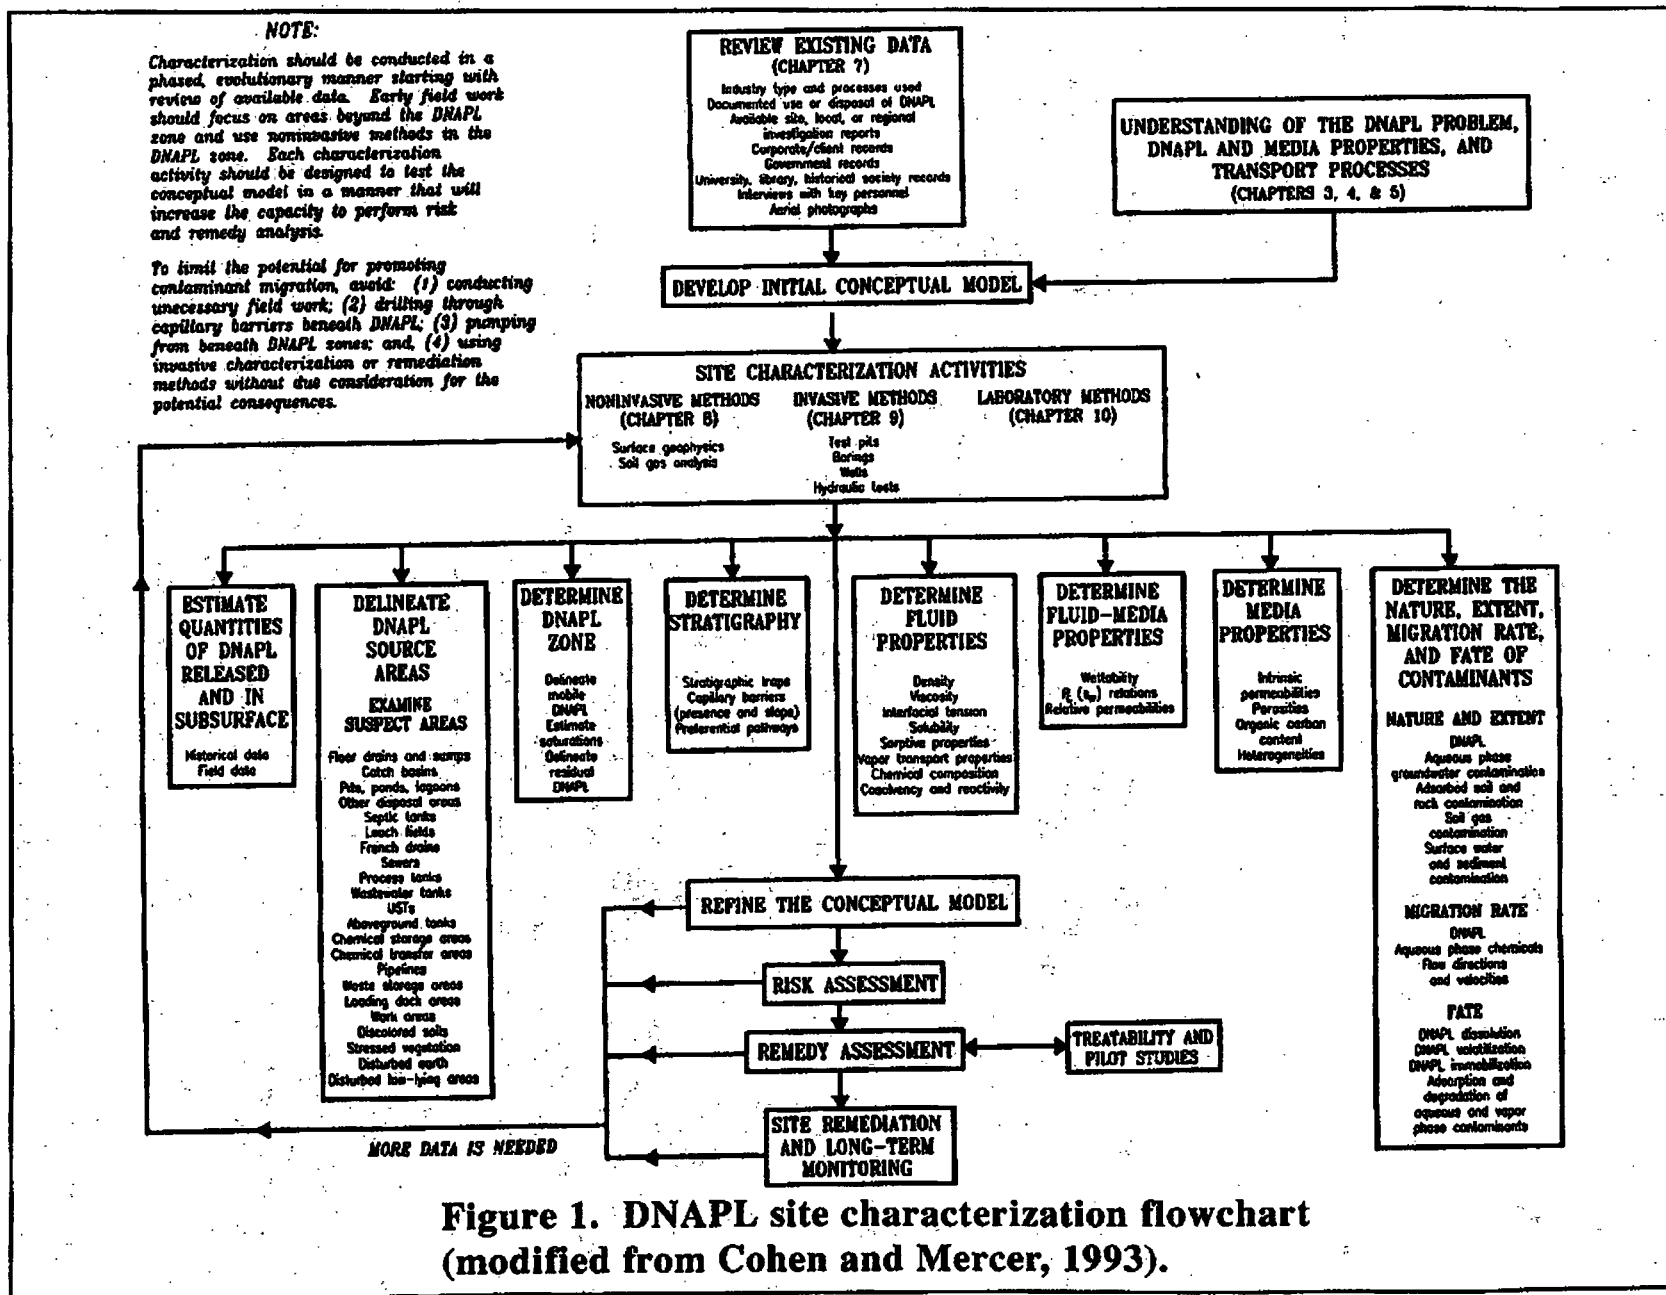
NOTE:

Characterization should be conducted in a phased, evolutionary manner starting with review of available data. Early field work should focus on areas beyond the DNAPL zone and use noninvasive methods in the DNAPL zone. Each characterization activity should be designed to test the conceptual model in a manner that will increase the capacity to perform risk and remedy analysis.

To limit the potential for promoting contaminant migration, avoid: (1) conducting unecessary field work; (2) drilling through capillary barriers beneath DNAPL; (3) pumping from beneath DNAPL zones; and, (4) using invasive characterization or remediation methods without due consideration for the potential consequences.

REVIEW EXISTING DATA
(CHAPTER 7)
Industry type and processes used
Documented use or disposal of DNAPL
Available site, local, or regional investigation reports
Corporate/client records
Government records
University, library, historical society records
Interviews with key personnel
Aerial photographs

UNDERSTANDING OF THE DNAPL PROBLEM, DNAPL AND MEDIA PROPERTIES, AND TRANSPORT PROCESSES
(CHAPTERS 3, 4, & 5)

DEVELOP INITIAL CONCEPTUAL MODEL

SITE CHARACTERIZATION ACTIVITIES
NONINVASIVE METHODS (CHAPTER 8)
Surface geophysics
Soil gas analysis
INVASIVE METHODS (CHAPTER 9)
Test pits
Borings
Wells
Hydraulic tests
LABORATORY METHODS (CHAPTER 10)

ESTIMATE QUANTITIES OF DNAPL RELEASED AND IN SUBSURFACE
Historical data
Field data

DELINEATE DNAPL SOURCE AREAS
EXAMINE SUSPECT AREAS
Floor drains and sumps
Catch basins
Pits, ponds, lagoons
Other disposal areas
Septic tanks
Leach fields
French drains
Sewers
Process tanks
Wastewater tanks
USTs
Aboveground tanks
Chemical storage areas
Chemical transfer areas
Pipelines
Waste storage areas
Loading dock areas
Work areas
Discolored soils
Stressed vegetation
Disturbed earth
Disturbed low-lying areas

DETERMINE DNAPL ZONE
Delineate mobile DNAPL
Estimate saturations
Delineate residual DNAPL

DETERMINE STRATIGRAPHY
Stratigraphic traps
Capillary barriers (presence and slope)
Preferential pathways

DETERMINE FLUID PROPERTIES
Density
Viscosity
Interfacial tension
Solubility
Sorptive properties
Vapor transport properties
Chemical composition
Coalency and reactivity

DETERMINE FLUID-MEDIA PROPERTIES
Wettability
$P_c$ ($S_w$) relations
Relative permeabilities

DETERMINE MEDIA PROPERTIES
Intrinsic permeabilities
Porosities
Organic carbon content
Heterogeneities

DETERMINE THE NATURE, EXTENT, MIGRATION RATE, AND FATE OF CONTAMINANTS
NATURE AND EXTENT
DNAPL
Aqueous phase groundwater contamination
Adsorbed soil and rock contamination
Soil gas contamination
Surface water and sediment contamination
MIGRATION RATE
DNAPL
Aqueous phase chemicals
Flow directions and velocities
FATE
DNAPL dissolution
DNAPL volatilization
DNAPL immobilization
Adsorption and degradation of aqueous and vapor phase contaminants

REFINE THE CONCEPTUAL MODEL
RISK ASSESSMENT
REMEDY ASSESSMENT
TREATABILITY AND PILOT STUDIES
SITE REMEDIATION AND LONG-TERM MONITORING

MORE DATA IS NEEDED

Figure 1. DNAPL site characterization flowchart (modified from Cohen and Mercer, 1993).